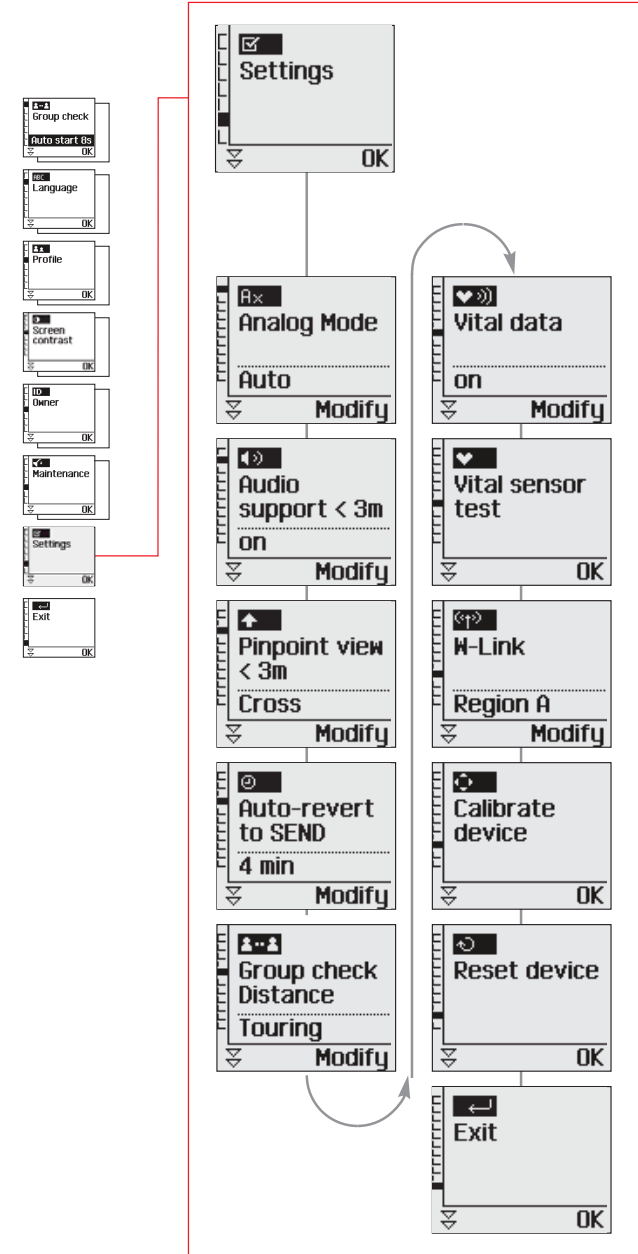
Group check
Auto start 8s
OK

ABC
Language
OK

Profile
OK

Screen contrast
OK

ID
Owner
OK

Maintenance
OK

Settings
OK

Exit
OK

Settings
OK

Analog Mode
Auto
Modify

Audio support < 3m
on
Modify

Pinpoint view < 3m
Cross
Modify

Auto-revert to SEND
4 min
Modify

Group check Distance
Touring
Modify

Vital data
on
Modify

Vital sensor test
OK

W-Link
Region A
Modify

Calibrate device
OK

Reset device
OK

Exit
OK